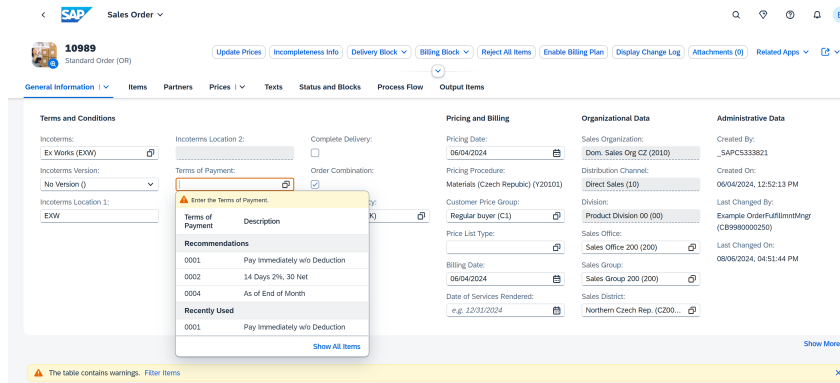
SAP Sales Order

10989
Standard Order (OR)

Update Prices | Incompleteness Info | Delivery Block | Billing Block | Reject All Items | Enable Billing Plan | Display Change Log | Attachments (0) | Related Apps

General Information | Items | Partners | Prices | Texts | Status and Blocks | Process Flow | Output Items

Terms and Conditions

Incoterms:
Ex Works (EXW)

Incoterms Version:
No Version ()

Incoterms Location 1:
EXW

Incoterms Location 2:

Terms of Payment:

Complete Delivery:

Order Combination:

K)

Enter the Terms of Payment.

| Terms of Payment | Description |
|---|---|
| Recommendations | |
| 0001 | Pay Immediately w/o Deduction |
| 0002 | 14 Days 2%, 30 Net |
| 0004 | As of End of Month |
| Recently Used | |
| 0001 | Pay Immediately w/o Deduction |

Show All Items

Pricing and Billing

Pricing Date:
06/04/2024

Pricing Procedure:
Materials (Czech Repubic) (Y20101)

Customer Price Group:
Regular buyer (C1)

Price List Type:

Billing Date:
06/04/2024

Date of Services Rendered:
e.g. 12/31/2024

Organizational Data

Sales Organization:
Dom. Sales Org CZ (2010)

Distribution Channel:
Direct Sales (10)

Division:
Product Division 00 (00)

Sales Office:
Sales Office 200 (200)

Sales Group:
Sales Group 200 (200)

Sales District:
Northern Czech Rep. (CZ00...

Administrative Data

Created By:
_SAPC5333821

Created On:
06/04/2024, 12:52:13 PM

Last Changed By:
Example OrderFulfillmntMngr (CB9980000250)

Last Changed On:
08/06/2024, 04:51:44 PM

Show More

The table contains warnings. Filter Items